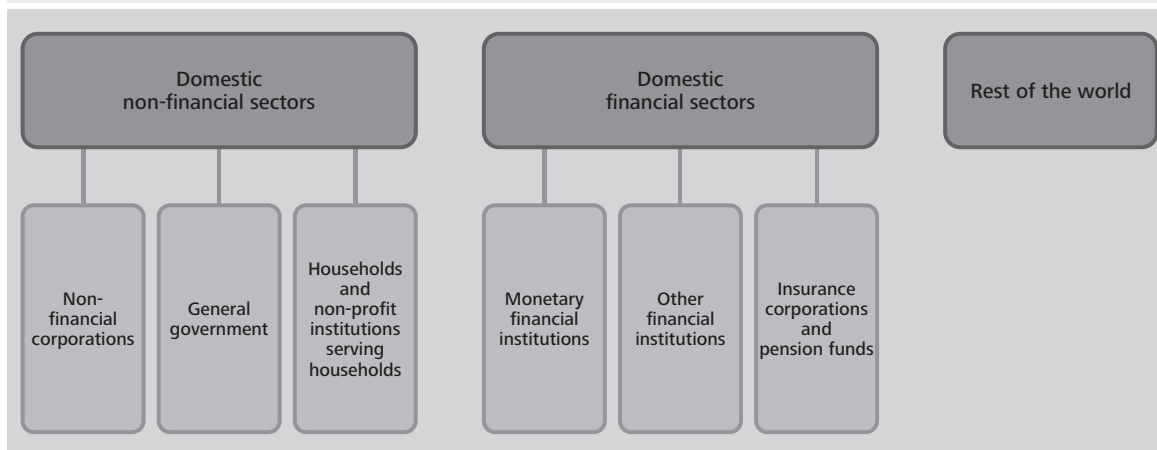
Domestic non-financial sectors

Non-financial corporations

General government

Households and non-profit institutions serving households

Domestic financial sectors

Monetary financial institutions

Other financial institutions

Insurance corporations and pension funds

Rest of the world